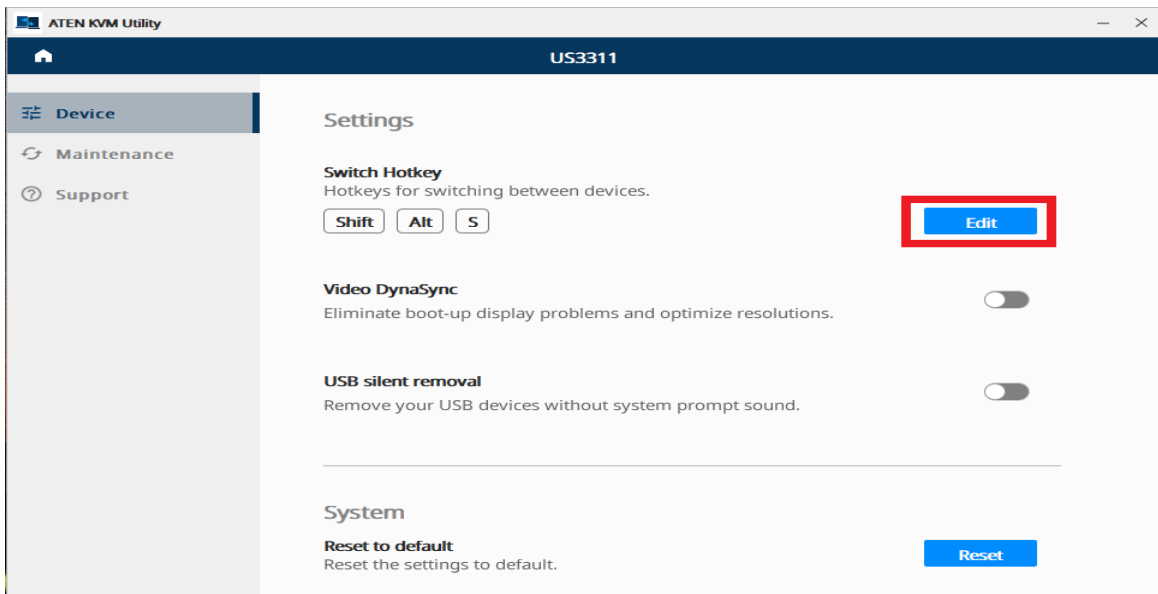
ATEN KVM Utility

US3311

Device
Maintenance
Support

Settings

Switch Hotkey
Hotkeys for switching between devices.
Shift Alt S
Edit

Video DynaSync
Eliminate boot-up display problems and optimize resolutions.

USB silent removal
Remove your USB devices without system prompt sound.

System

Reset to default
Reset the settings to default.
Reset